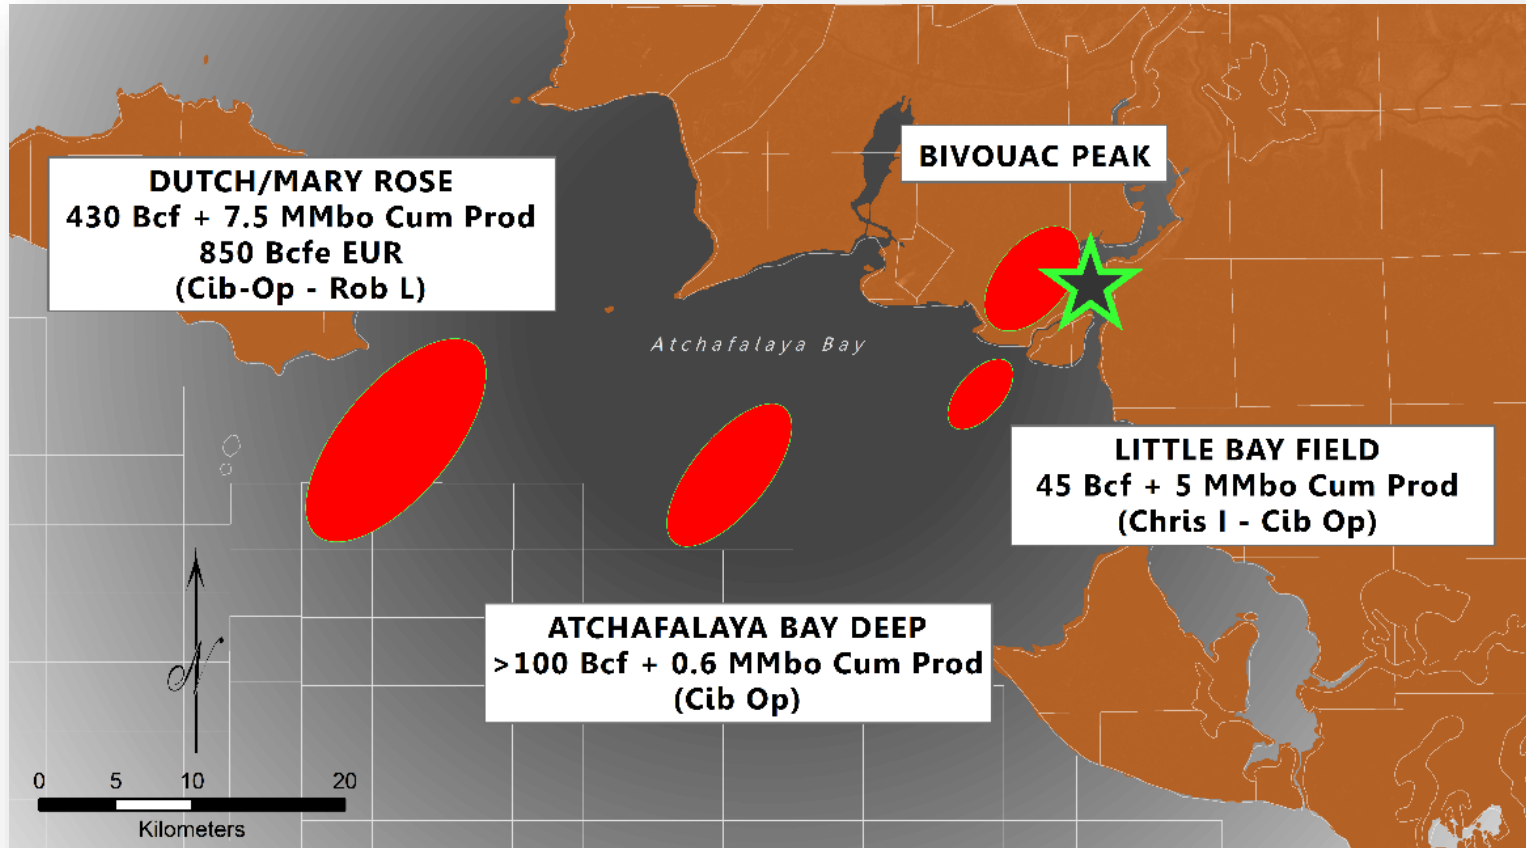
DUTCH/MARY ROSE
430 Bcf + 7.5 MMbo Cum Prod
850 Bcfe EUR
(Cib-Op - Rob L)

BIVOUAC PEAK

Atchafalaya Bay

LITTLE BAY FIELD
45 Bcf + 5 MMbo Cum Prod
(Chris I - Cib Op)

ATCHAFALAYA BAY DEEP
>100 Bcf + 0.6 MMbo Cum Prod
(Cib Op)

N

0 5 10 20
Kilometers